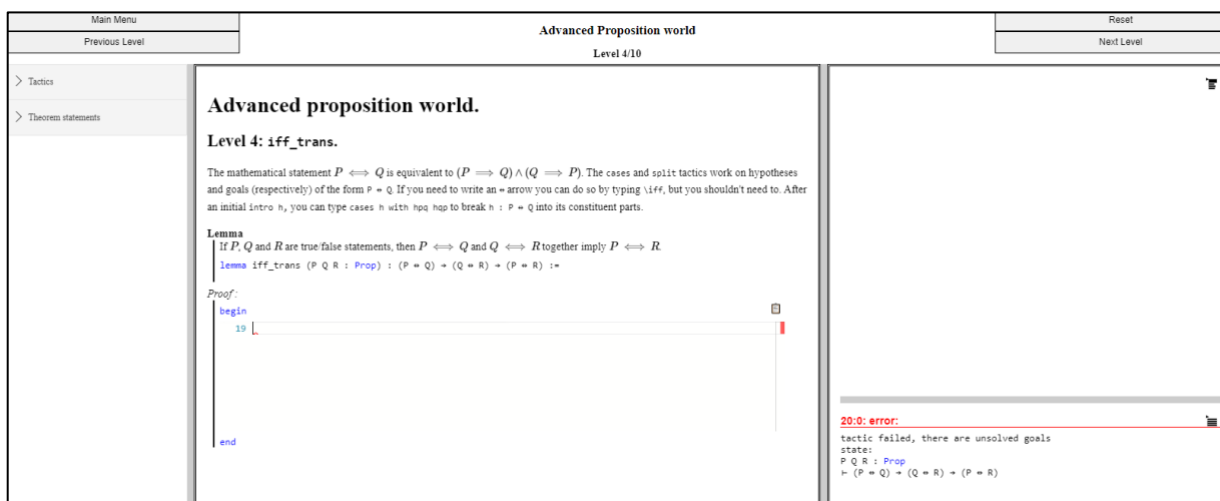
Main Menu

Previous Level

Advanced Proposition world

Level 4/10

Reset

Next Level

Tactics

Theorem statements

Advanced proposition world.

Level 4: iff_trans.

The mathematical statement $P \iff Q$ is equivalent to $(P \implies Q) \wedge (Q \implies P)$. The cases and split tactics work on hypotheses and goals (respectively) of the form P ↔ Q. If you need to write an ↔ arrow you can do so by typing \iff, but you shouldn't need to. After an initial intro h, you can type cases h with hpq hqp to break h : P ↔ Q into its constituent parts.

Lemma
If $P$, $Q$ and $R$ are true/false statements, then $P \iff Q$ and $Q \iff R$ together imply $P \iff R$.
lemma iff_trans (P Q R : Prop) : (P ↔ Q) → (Q ↔ R) → (P ↔ R) :=

Proof:
begin
19
end

20:0: error:
tactic failed, there are unsolved goals
state:
P Q R : Prop
⊢ (P ↔ Q) → (Q ↔ R) → (P ↔ R)